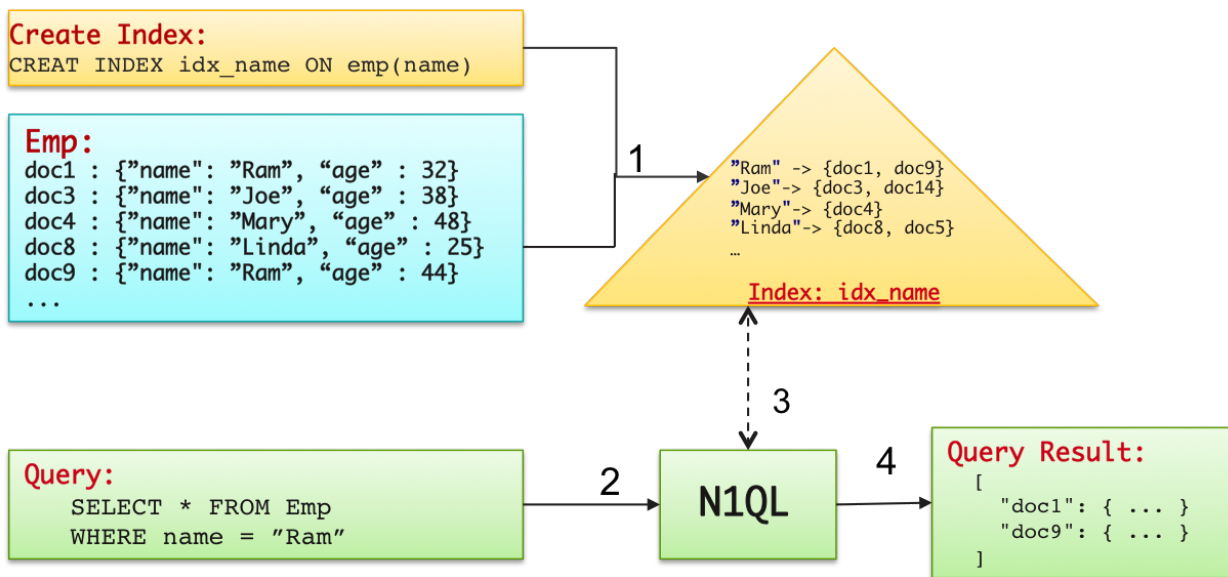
Create Index:
CREAT INDEX idx_name ON emp(name)

Emp:
doc1 : {"name": "Ram", "age" : 32}
doc3 : {"name": "Joe", "age" : 38}
doc4 : {"name": "Mary", "age" : 48}
doc8 : {"name": "Linda", "age" : 25}
doc9 : {"name": "Ram", "age" : 44}
...

1

"Ram" -> {doc1, doc9}
"Joe"-> {doc3, doc14}
"Mary"-> {doc4}
"Linda"-> {doc8, doc5}
…
Index: idx_name

3

Query:
SELECT * FROM Emp
WHERE name = "Ram"

2

N1QL

4

Query Result:
[
"doc1": { ... }
"doc9": { ... }
]